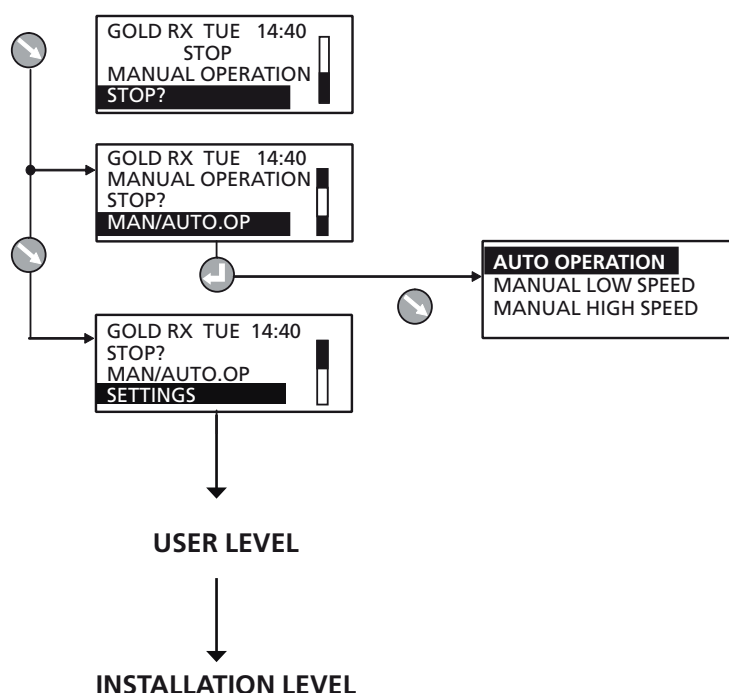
GOLD RX TUE 14:40
STOP
MANUAL OPERATION
STOP?

GOLD RX TUE 14:40
MANUAL OPERATION
STOP?
MAN/AUTO.OP

AUTO OPERATION
MANUAL LOW SPEED
MANUAL HIGH SPEED

GOLD RX TUE 14:40
STOP?
MAN/AUTO.OP
SETTINGS

USER LEVEL

INSTALLATION LEVEL